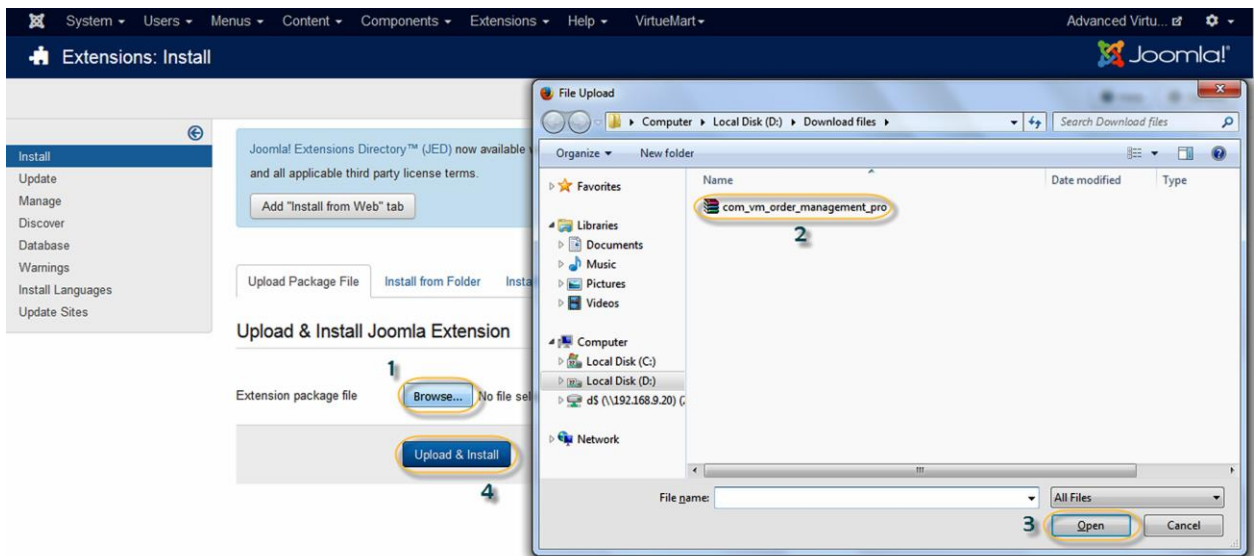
System ▾ Users ▾ Menus ▾ Content ▾ Components ▾ Extensions ▾ Help ▾ VirtueMart ▾

Advanced Virtu...

Extensions: Install

Joomla!

Install
Update
Manage
Discover
Database
Warnings
Install Languages
Update Sites

Joomla! Extensions Directory™ (JED) now available
and all applicable third party license terms.

Add "Install from Web" tab

Upload Package File | Install from Folder | Insta

Upload & Install Joomla Extension

1

Extension package file Browse... No file sel

Upload & Install

4

File Upload

Computer ▸ Local Disk (D:) ▸ Download files ▸

Search Download files

Organize ▾ New folder

Favorites

Libraries
Documents
Music
Pictures
Videos

Computer
Local Disk (C:)
Local Disk (D:)
d$ (\\192.168.9.20) (

Network

Name | Date modified | Type

com_vm_order_management_pro

2

File name:

All Files

3

Open

Cancel